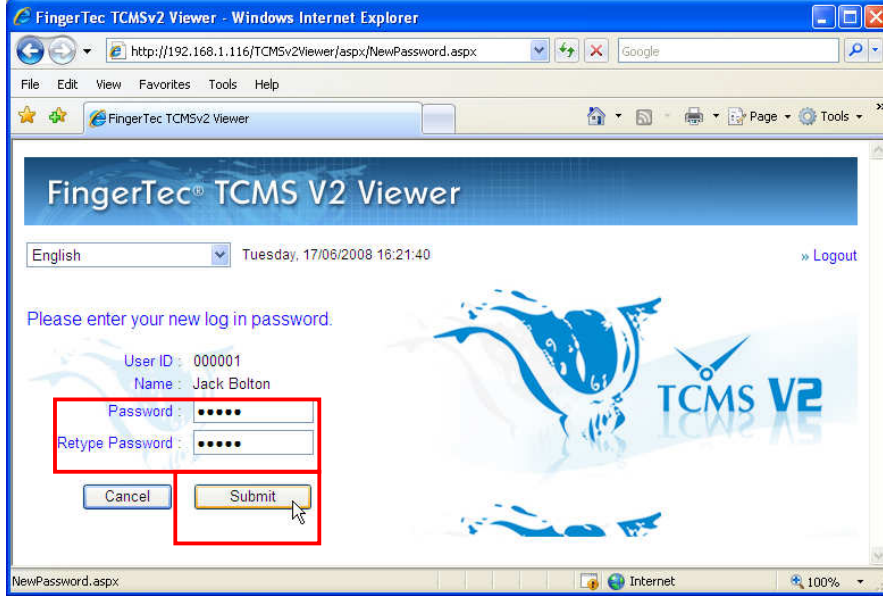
FingerTec TCMSv2 Viewer - Windows Internet Explorer

http://192.168.1.116/TCMSv2Viewer/aspx/NewPassword.aspx

Google

File Edit View Favorites Tools Help

FingerTec TCMSv2 Viewer

Page Tools

FingerTec® TCMS V2 Viewer

English

Tuesday, 17/06/2008 16:21:40

» Logout

Please enter your new log in password.

User ID : 000001

Name : Jack Bolton

Password : •••••

Retype Password : •••••

Cancel

Submit

TCMS V2

NewPassword.aspx

Internet

100%